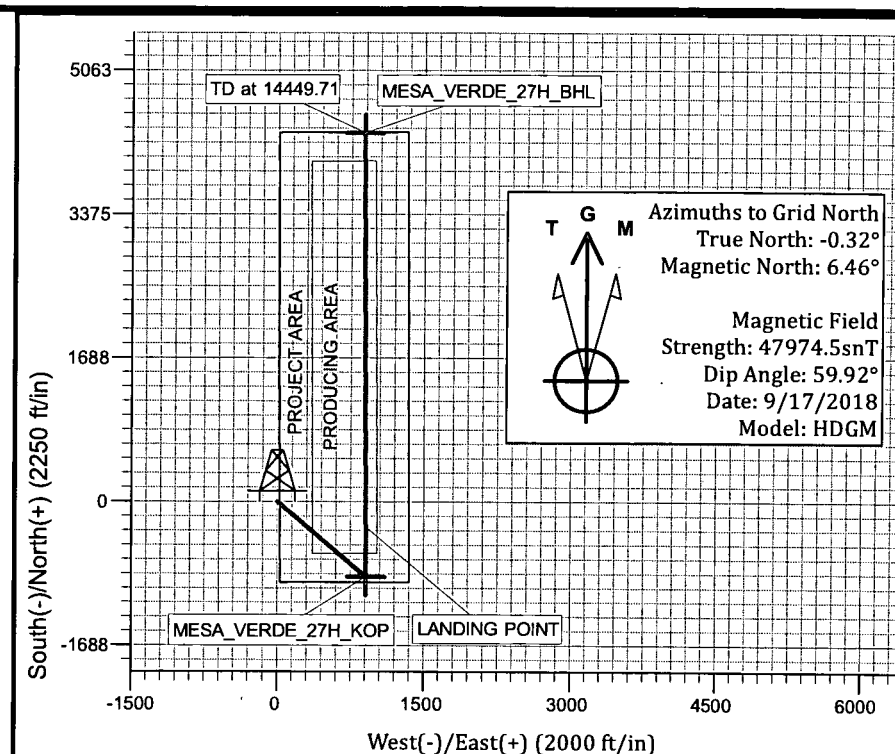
5063
TD at 14449.71
MESA_VERDE_27H_BHL
3375
T G M
Azimuths to Grid North
True North: -0.32°
Magnetic North: 6.46°

Magnetic Field
Strength: 47974.5snT
Dip Angle: 59.92°
Date: 9/17/2018
Model: HDGM
1688
PROJECT AREA
PRODUCING AREA
South(-)/North(+) (2250 ft/in)
0
MESA_VERDE_27H_KOP
LANDING POINT
-1688
-1500
0
1500
3000
4500
6000
West(-)/East(+) (2000 ft/in)